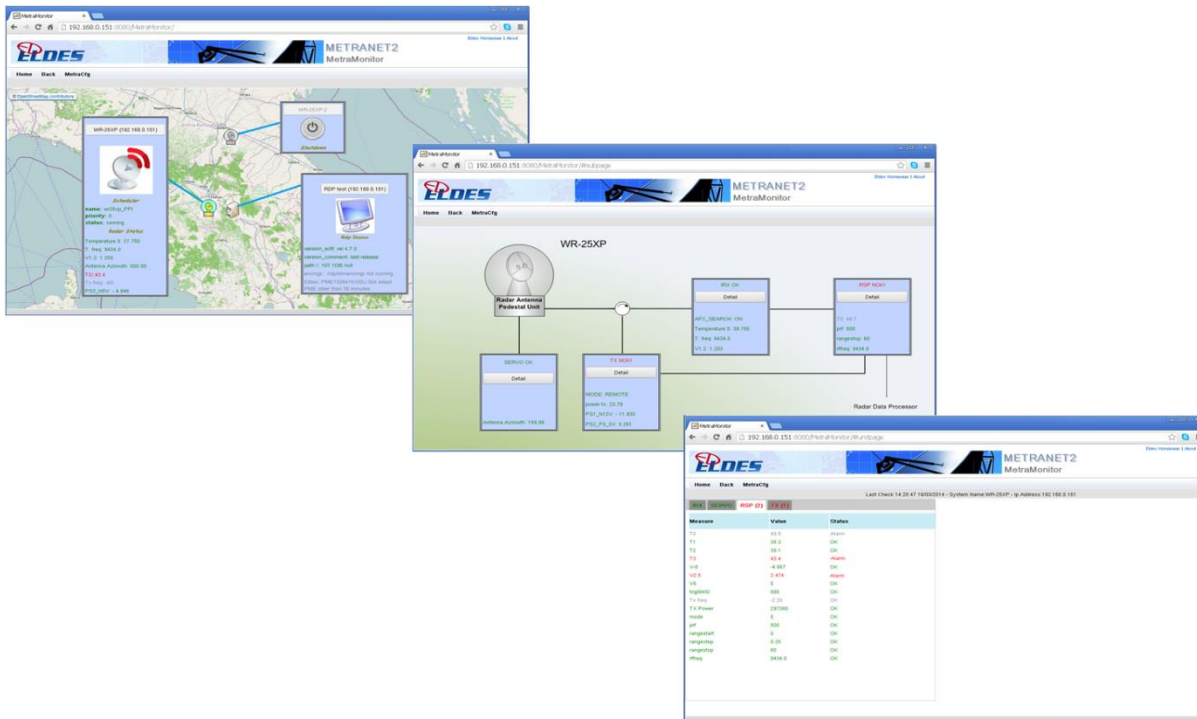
MetraMonitor

192.168.0.151:8080/MetraMonitor/

Eldes Homepage | About

ELDES

METRANET2
MetraMonitor

Home Back MetraCfg

© OpenStreetMap contributors

WR-25XP (192.168.0.151)

Scheduler
name: vol3vp_PPI
priority: 0
status: running
Radar Status
Temperature 0: 27.750
T. freq: 5434.0
V1.2: 1.200
Antenna Azimuth: 300.00
T2: 42.4
Tx freq: -80
PS2_N5V: -4.995

WR-25XP 2

Shutdown

RSP test (192.168.0.181)

Help Sources
version_sctf: rel 4.7.0
version_comment: last release
path: / 197.1GB null
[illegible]
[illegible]
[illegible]

MetraMonitor

192.168.0.151:8080/MetraMonitor/#mainpage

Eldes Homepage | About

ELDES

METRANET2
MetraMonitor

Home Back MetraCfg

WR-25XP

Radar Antenna
Pedestal Unit

IRX OK
Detail
AFC_SEARCH: ON
Temperature 0: 39.750
T. freq: 5434.0
V1.2: 1.200

RSP NOK!
Detail
T2: 42.1
prf: 500
rangestop: 60
rffreq: 5434.0

SERVO OK
Detail
Antenna Azimuth: 159.88

TX NOK!
Detail
MODE: REMOTE
power tx: 23.79
PS1_N12V: -11.830
PS2_P5_5V: 5.291

Radar Data Processor

MetraMonitor

192.168.0.151:8080/MetraMonitor/#unitpage

Eldes Homepage | About

ELDES

METRANET2
MetraMonitor

Home Back MetraCfg

Last Check 14:20:47 19/03/2014 - System Name:WR-25XP - Ip Address:192.168.0.151

IRX SERVO RSP (2) TX (1)

| Measure | Value | Status |
|---|---|---|
| T0 | 40.0 | Alarm |
| T1 | 38.0 | OK |
| T2 | 38.1 | OK |
| T3 | 43.4 | Alarm |
| V-5 | -4.987 | OK |
| V2.5 | 2.474 | Alarm |
| V5 | 5 | OK |
| fingBWD | 500 | OK |
| Tx freq | -2.35 | OK |
| TX Power | 297000 | OK |
| mode | 3 | OK |
| prf | 500 | OK |
| rangestart | 0 | OK |
| rangestep | 0.25 | OK |
| rangestop | 60 | OK |
| rffreq | 5434.0 | OK |